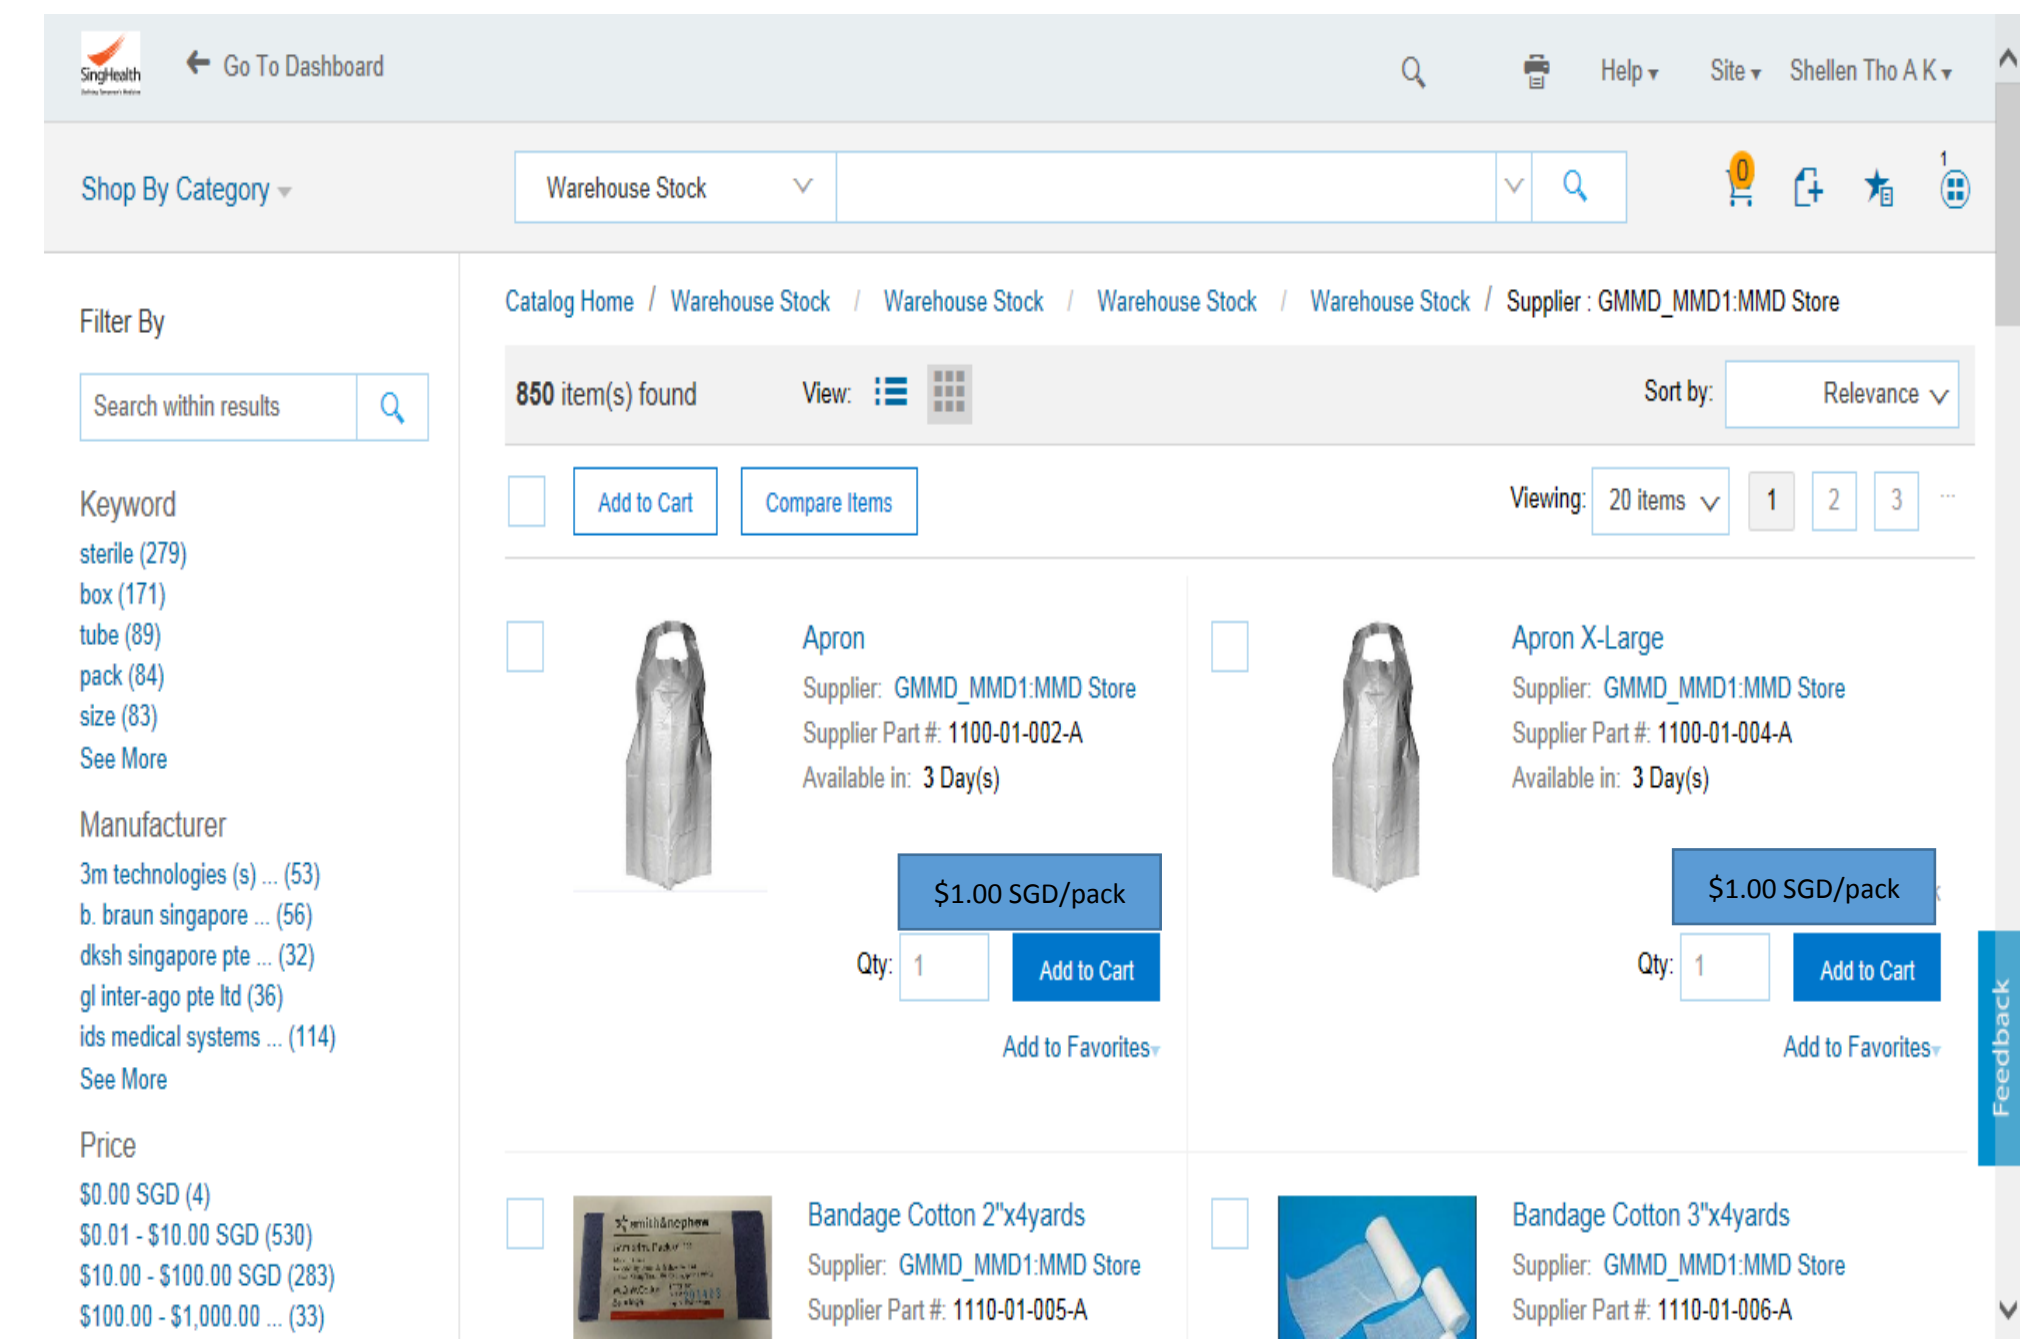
SingHealth

Go To Dashboard

Help ▾ Site ▾ Shellen Tho A K ▾

Shop By Category ▾

Warehouse Stock

0

1

Filter By

Search within results

Keyword
sterile (279)
box (171)
tube (89)
pack (84)
size (83)
See More

Manufacturer
3m technologies (s) ... (53)
b. braun singapore ... (56)
dksh singapore pte ... (32)
gl inter-ago pte ltd (36)
ids medical systems ... (114)
See More

Price
$0.00 SGD (4)
$0.01 - $10.00 SGD (530)
$10.00 - $100.00 SGD (283)
$100.00 - $1,000.00 ... (33)

Catalog Home / Warehouse Stock / Warehouse Stock / Warehouse Stock / Warehouse Stock / Supplier : GMMD_MMD1:MMD Store

850 item(s) found View: Sort by: Relevance

Add to Cart Compare Items Viewing: 20 items 1 2 3 ...

Apron
Supplier: GMMD_MMD1:MMD Store
Supplier Part #: 1100-01-002-A
Available in: 3 Day(s)
$1.00 SGD/pack
Qty: 1 Add to Cart
Add to Favorites

Apron X-Large
Supplier: GMMD_MMD1:MMD Store
Supplier Part #: 1100-01-004-A
Available in: 3 Day(s)
$1.00 SGD/pack
Qty: 1 Add to Cart
Add to Favorites

Bandage Cotton 2"x4yards
Supplier: GMMD_MMD1:MMD Store
Supplier Part #: 1110-01-005-A

Bandage Cotton 3"x4yards
Supplier: GMMD_MMD1:MMD Store
Supplier Part #: 1110-01-006-A

Feedback